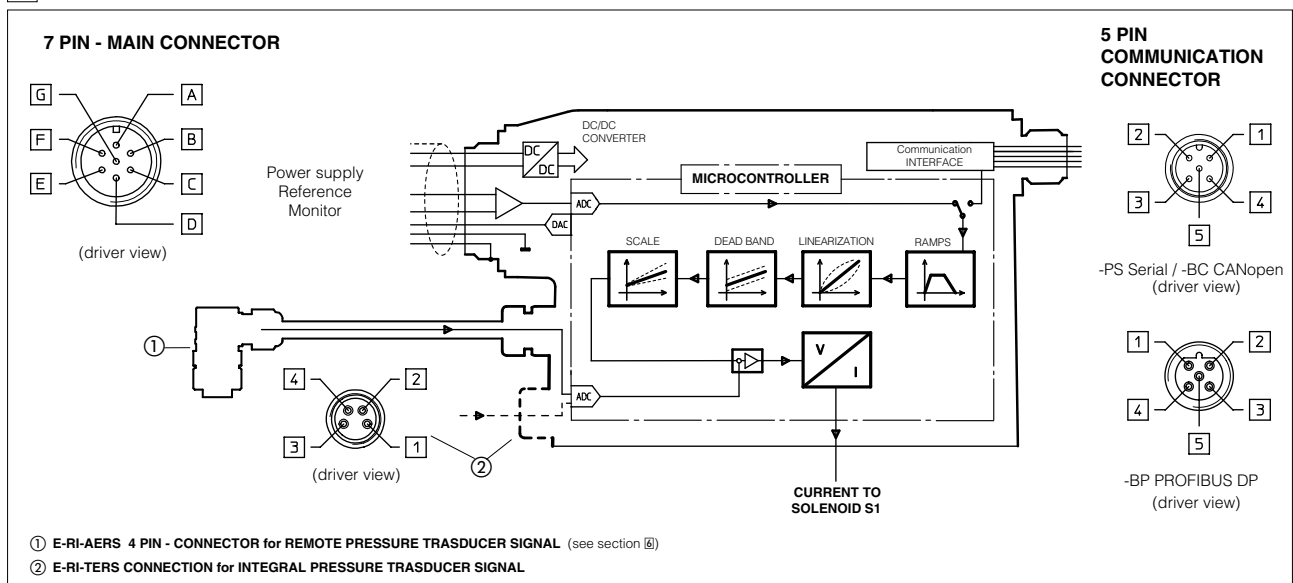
7 PIN - MAIN CONNECTOR

G
A
F
B
E
C
D

(driver view)

Power supply
Reference
Monitor

DC
DC
DC/DC CONVERTER

MICROCONTROLLER

Communication INTERFACE

ADC
DAC

SCALE
DEAD BAND
LINEARIZATION
RAMPS

V
I

ADC

①

4
2
3
1

(driver view)

②

CURRENT TO SOLENOID S1

5 PIN COMMUNICATION CONNECTOR

2
1
3
4
5

-PS Serial / -BC CANopen (driver view)

1
2
4
3
5

-BP PROFIBUS DP (driver view)

① E-RI-AERS 4 PIN - CONNECTOR for REMOTE PRESSURE TRASDUCER SIGNAL (see section 6)

② E-RI-TERS CONNECTION for INTEGRAL PRESSURE TRASDUCER SIGNAL